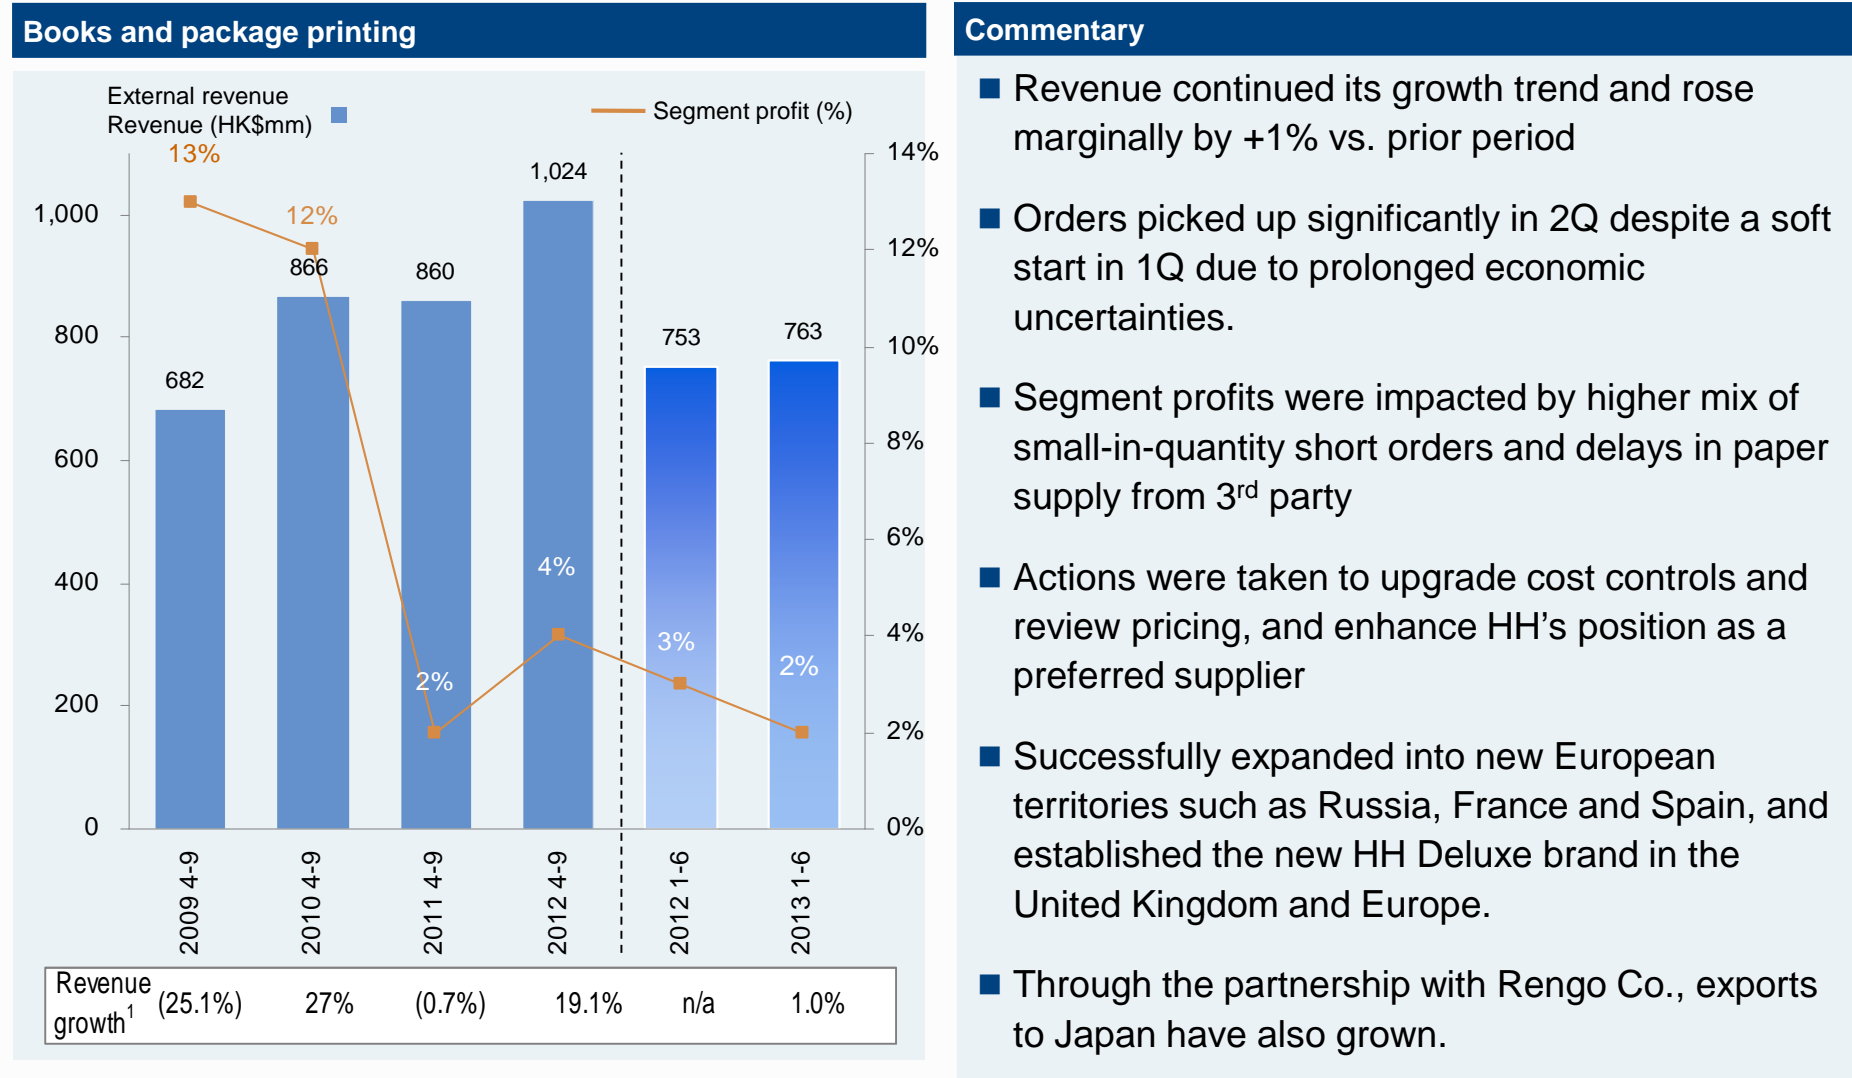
Books and package printing

External revenue
Revenue (HK$mm)

Segment profit (%)

1,000
800
600
400
200
0

14%
12%
10%
8%
6%
4%
2%
0%

13%
12%
2%
4%
3%
2%

682
866
860
1,024
753
763

2009 4-9
2010 4-9
2011 4-9
2012 4-9
2012 1-6
2013 1-6

| Revenue growth$^1$ | (25.1%) | 27% | (0.7%) | 19.1% | n/a | 1.0% |
|---|---|---|---|---|---|---|

Commentary

Revenue continued its growth trend and rose marginally by +1% vs. prior period

Orders picked up significantly in 2Q despite a soft start in 1Q due to prolonged economic uncertainties.

Segment profits were impacted by higher mix of small-in-quantity short orders and delays in paper supply from 3$^{rd}$ party

Actions were taken to upgrade cost controls and review pricing, and enhance HH's position as a preferred supplier

Successfully expanded into new European territories such as Russia, France and Spain, and established the new HH Deluxe brand in the United Kingdom and Europe.

Through the partnership with Rengo Co., exports to Japan have also grown.